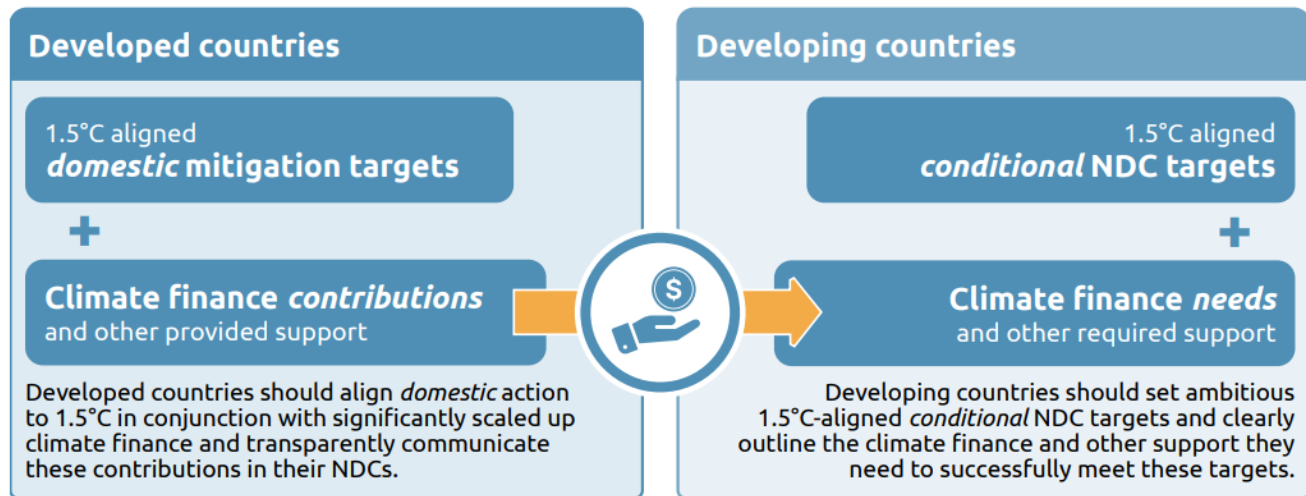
Developed countries

1.5°C aligned
*domestic* mitigation targets

+

Climate finance *contributions*
and other provided support

Developed countries should align *domestic* action to 1.5°C in conjunction with significantly scaled up climate finance and transparently communicate these contributions in their NDCs.

$

Developing countries

1.5°C aligned
*conditional* NDC targets

+

Climate finance *needs*
and other required support

Developing countries should set ambitious 1.5°C-aligned *conditional* NDC targets and clearly outline the climate finance and other support they need to successfully meet these targets.